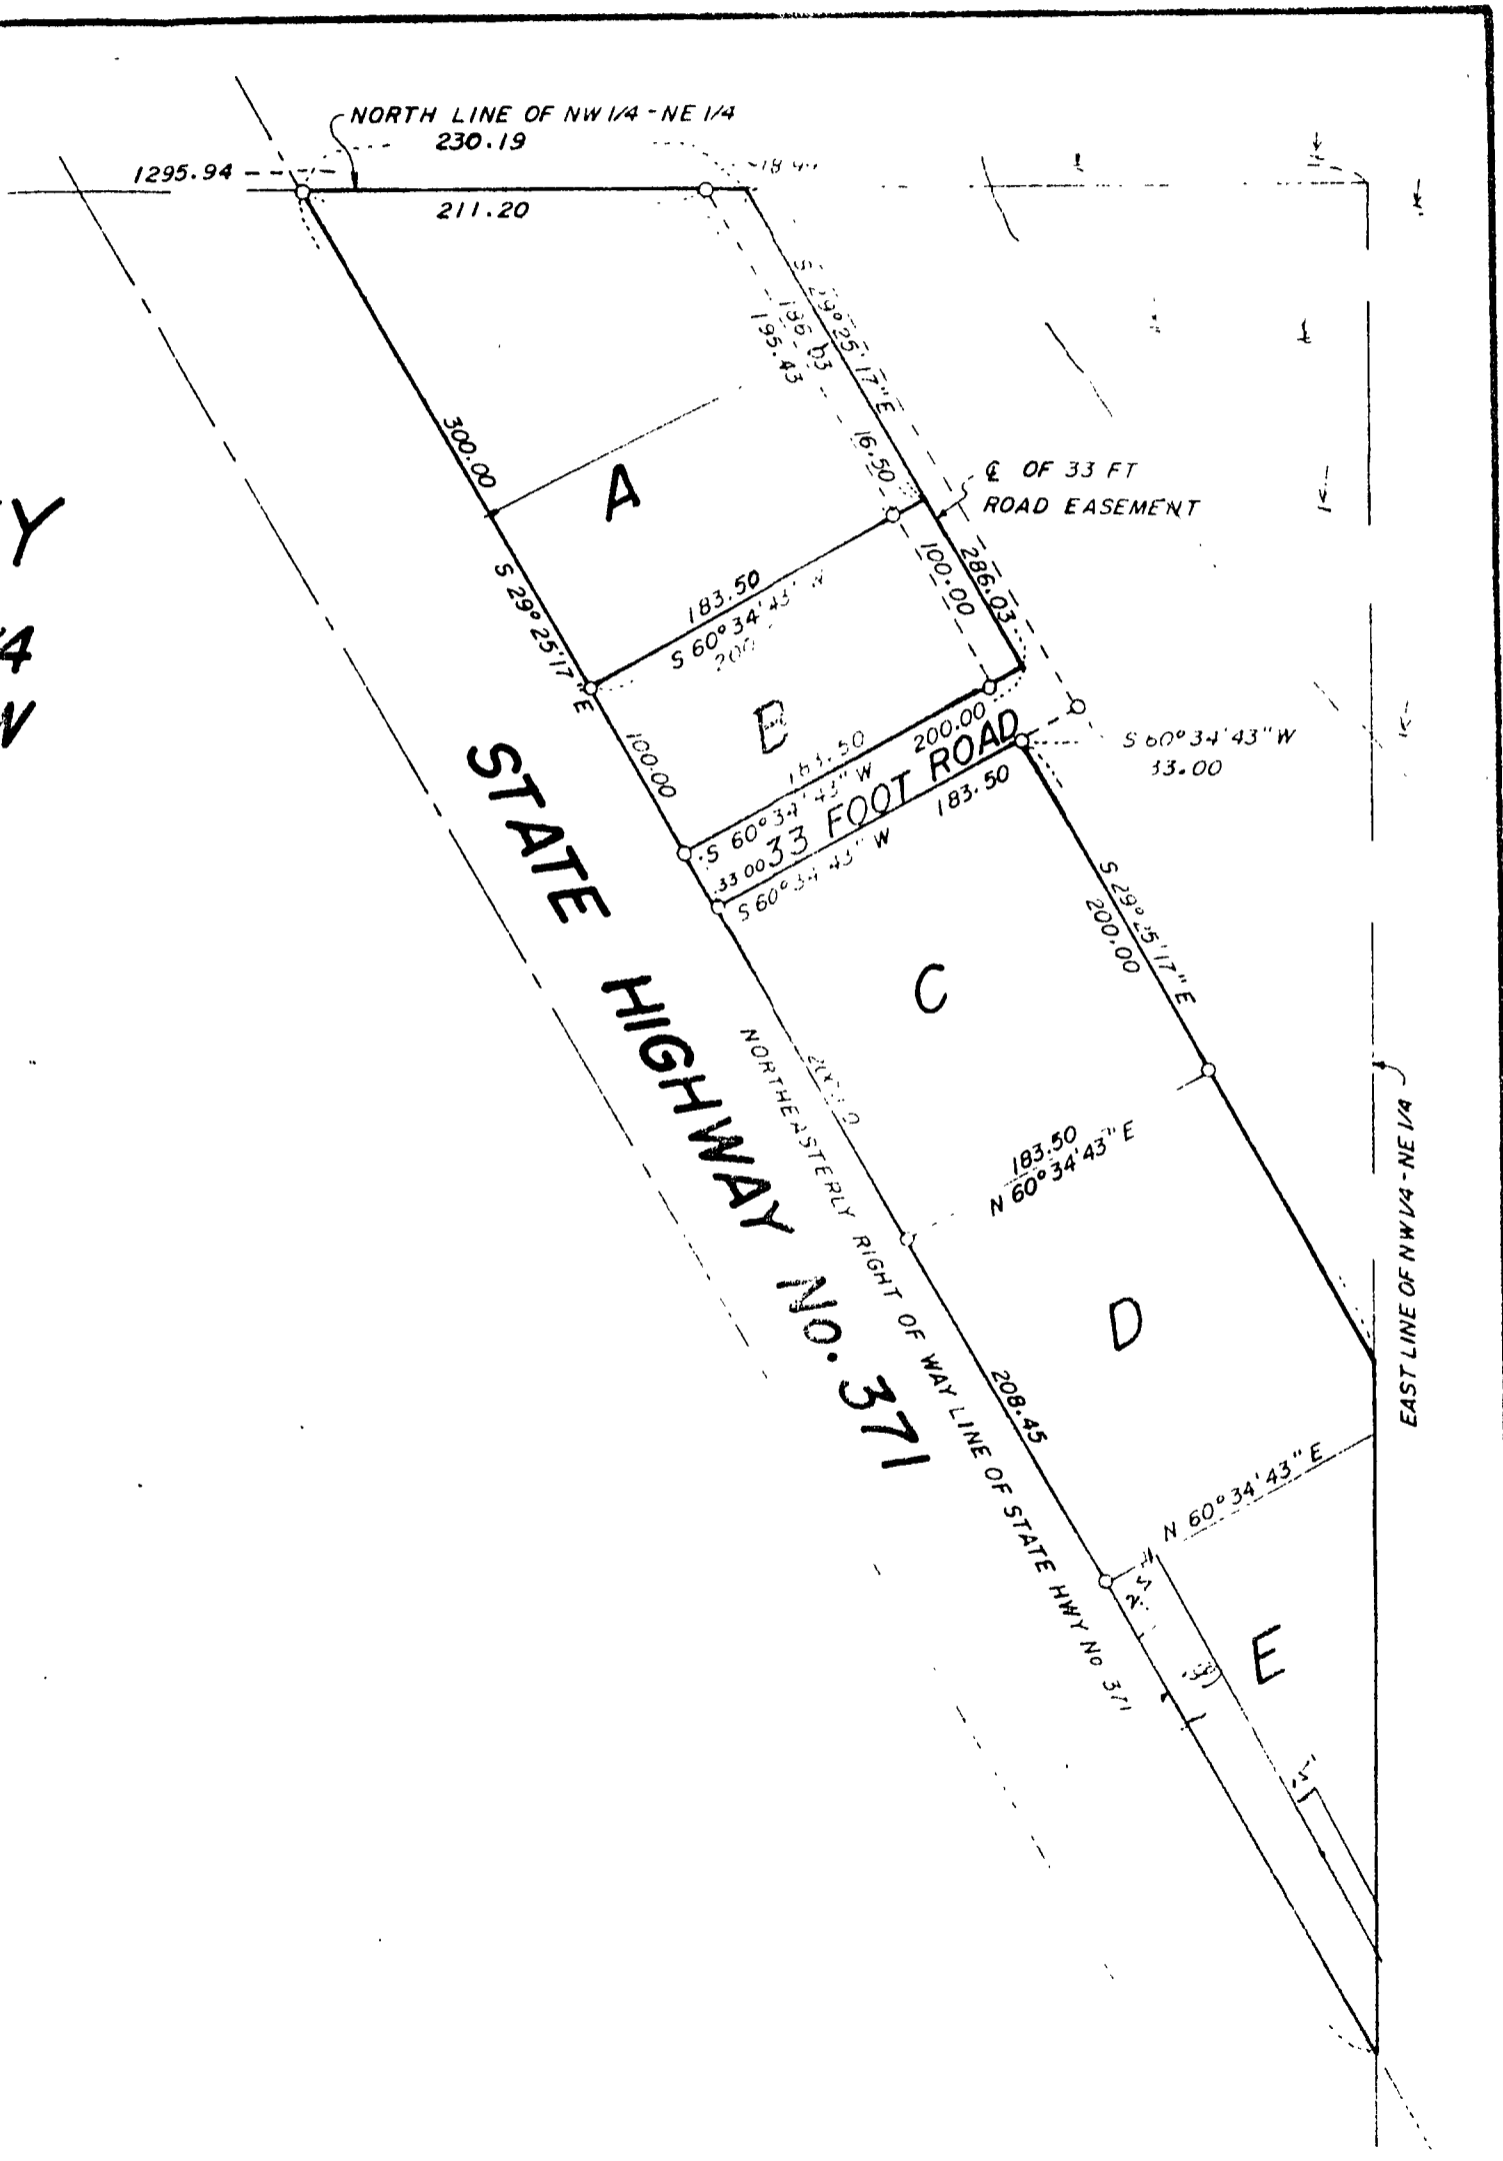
NORTH LINE OF NW 1/4 - NE 1/4
230.19
1295.94
18.9
211.20
S 29°25'17" E
196.63
195.43
16.50
℄ OF 33 FT ROAD EASEMENT
300.00
A
S 29°25'17" E
183.50
S 60°34'43" W
200
100.00
286.03
B
100.00
183.50
S 60°34'43" W
200.00
33 FOOT ROAD
S 60°34'43" W
33.00
33.00
S 60°34'43" W
183.50
S 60°34'43" W
STATE HIGHWAY No. 371
S 29°25'17" E
200.00
C
NORTHEASTERLY RIGHT OF WAY LINE OF STATE HWY No 371
183.50
N 60°34'43" E
D
208.45
EAST LINE OF NW 1/4 - NE 1/4
N 60°34'43" E
E
Y
4
V